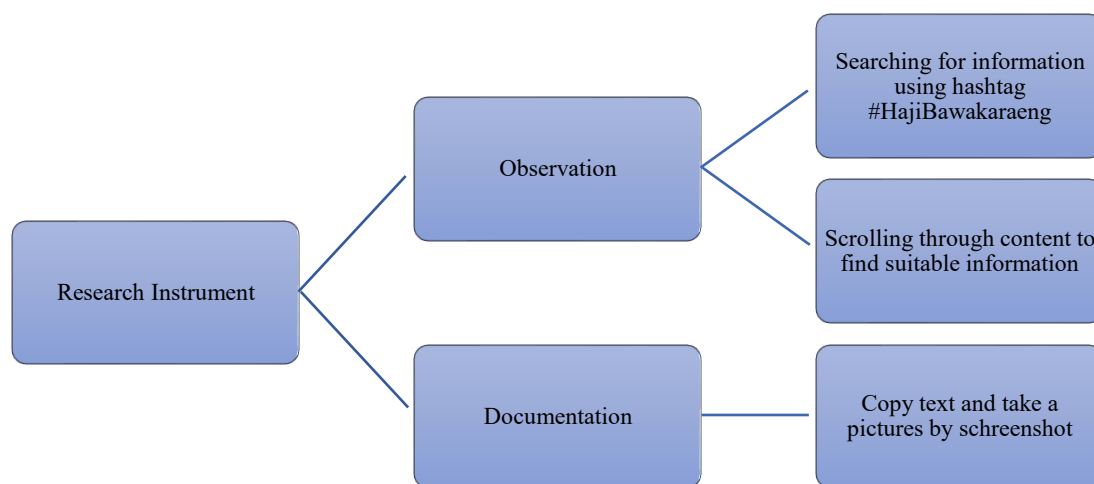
Research Instrument

Observation

Searching for information using hashtag #HajiBawakaraeng

Scrolling through content to find suitable information

Documentation

Copy text and take a pictures by schreenshot